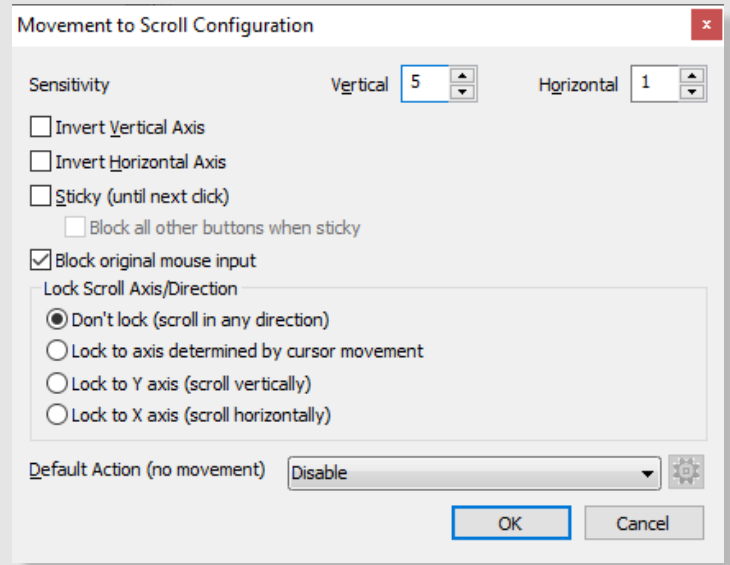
Movement to Scroll Configuration

x

Sensitivity

Vertical 5

Horizontal 1

Invert Vertical Axis

Invert Horizontal Axis

Sticky (until next click)

Block all other buttons when sticky

Block original mouse input

Lock Scroll Axis/Direction

Don't lock (scroll in any direction)

Lock to axis determined by cursor movement

Lock to Y axis (scroll vertically)

Lock to X axis (scroll horizontally)

Default Action (no movement) Disable

OK

Cancel